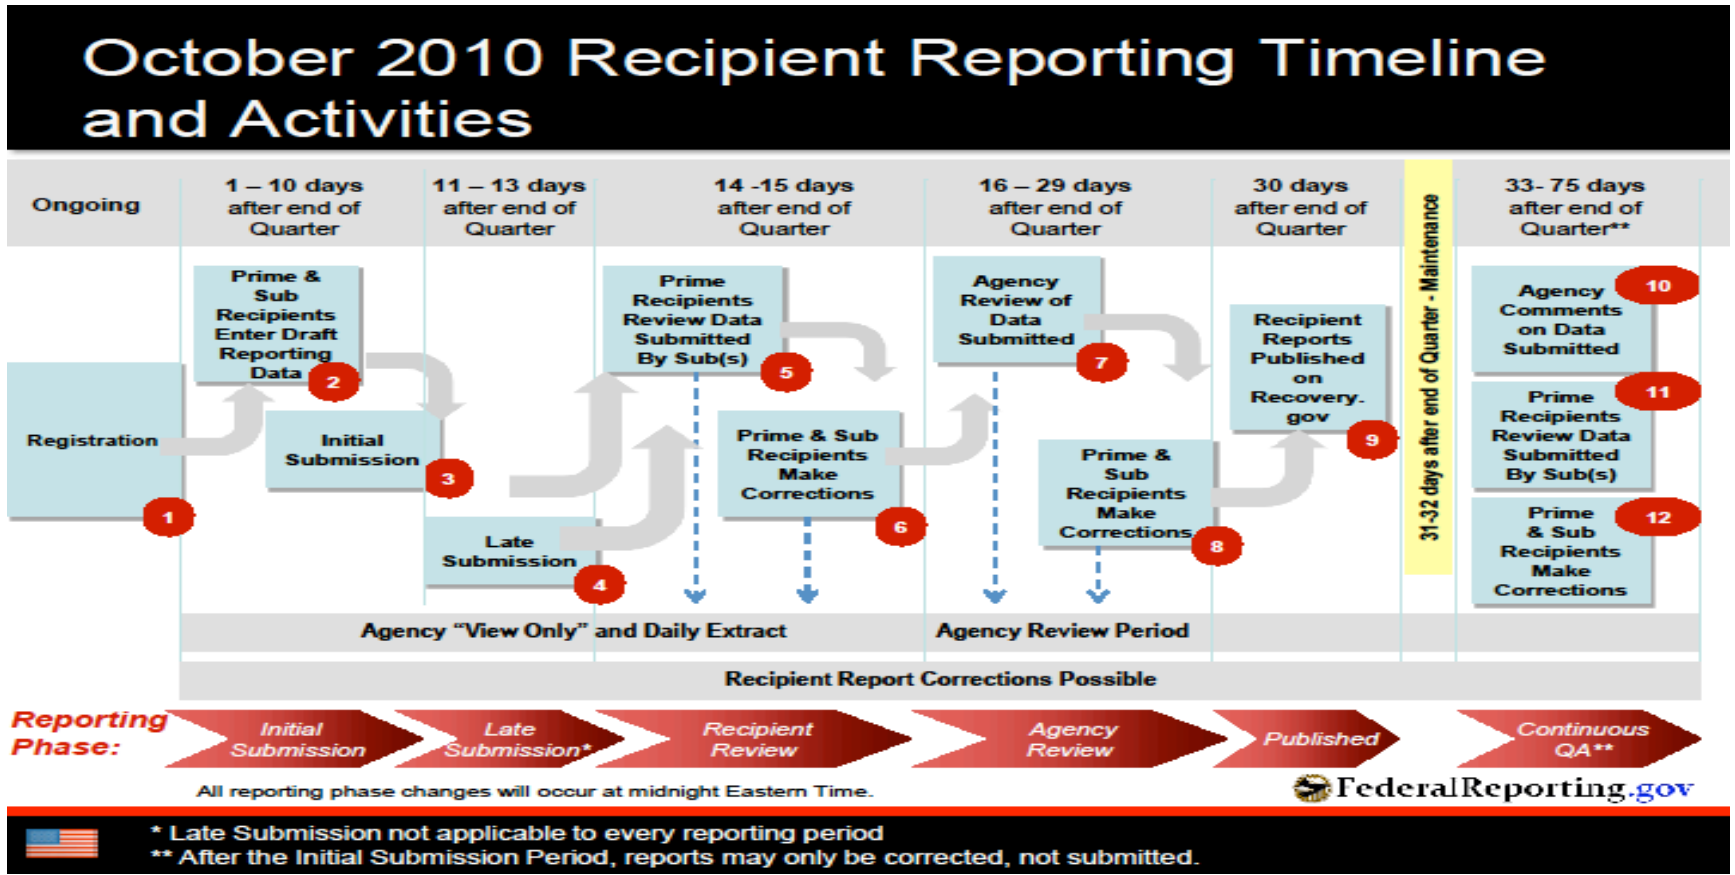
October 2010 Recipient Reporting Timeline and Activities

Ongoing

1 – 10 days after end of Quarter

11 – 13 days after end of Quarter

14 -15 days after end of Quarter

16 – 29 days after end of Quarter

30 days after end of Quarter

31-32 days after end of Quarter - Maintenance

33- 75 days after end of Quarter**

Registration
1

Prime & Sub Recipients Enter Draft Reporting Data
2

Initial Submission
3

Late Submission
4

Prime Recipients Review Data Submitted By Sub(s)
5

Prime & Sub Recipients Make Corrections
6

Agency Review of Data Submitted
7

Prime & Sub Recipients Make Corrections
8

Recipient Reports Published on Recovery. gov
9

Agency Comments on Data Submitted
10

Prime Recipients Review Data Submitted By Sub(s)
11

Prime & Sub Recipients Make Corrections
12

Agency "View Only" and Daily Extract

Agency Review Period

Recipient Report Corrections Possible

Reporting Phase:

Initial Submission

Late Submission*

Recipient Review

Agency Review

Published

Continuous QA**

All reporting phase changes will occur at midnight Eastern Time.

FederalReporting.gov

* Late Submission not applicable to every reporting period
** After the Initial Submission Period, reports may only be corrected, not submitted.